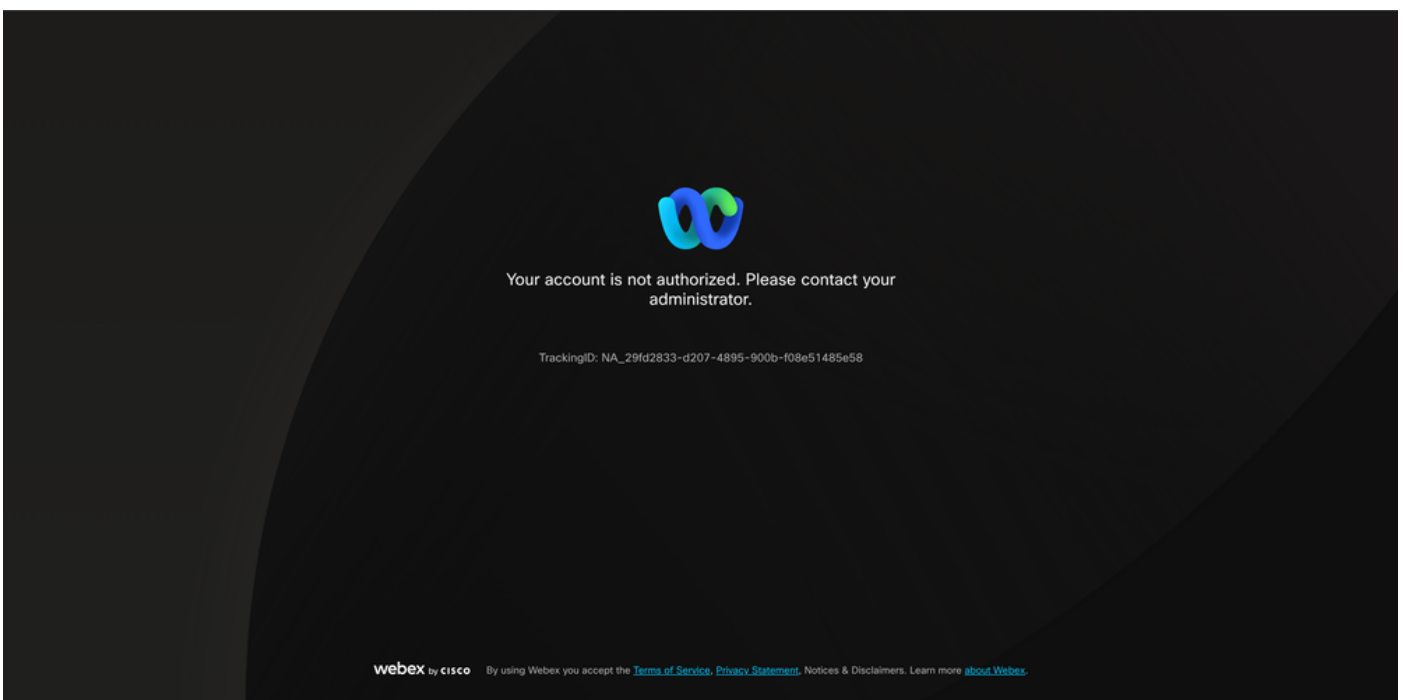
Your account is not authorized. Please contact your administrator.

TrackingID: NA_29fd2833-d207-4895-900b-f08e51485e58

webex by cisco By using Webex you accept the Terms of Service, Privacy Statement, Notices & Disclaimers. Learn more about Webex.